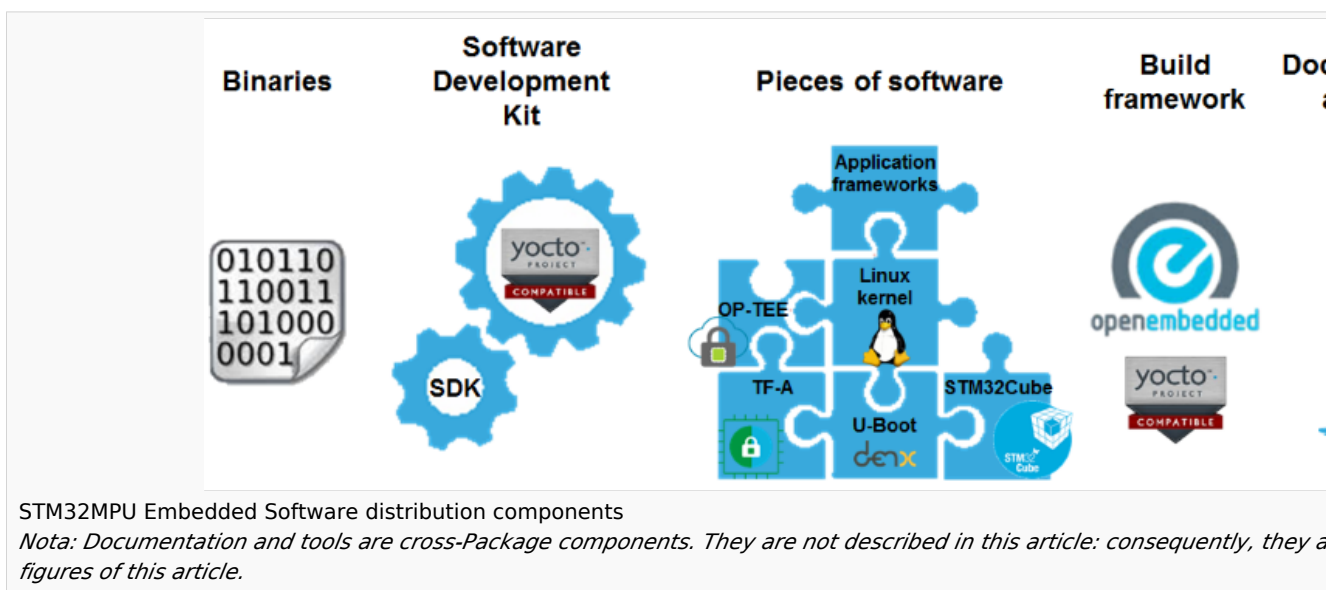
Binaries

Software Development Kit

Pieces of software

Build framework

Doc
a

010110
110011
101000
0001

yocto PROJECT COMPATIBLE

SDK

Application frameworks

Linux kernel

OP-TEE

TF-A

U-Boot

denx

STM32Cube

STM32 Cube

openembedded

yocto PROJECT COMPATIBLE

STM32MPU Embedded Software distribution components
*Nota: Documentation and tools are cross-Package components. They are not described in this article: consequently, they a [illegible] figures of this article.*